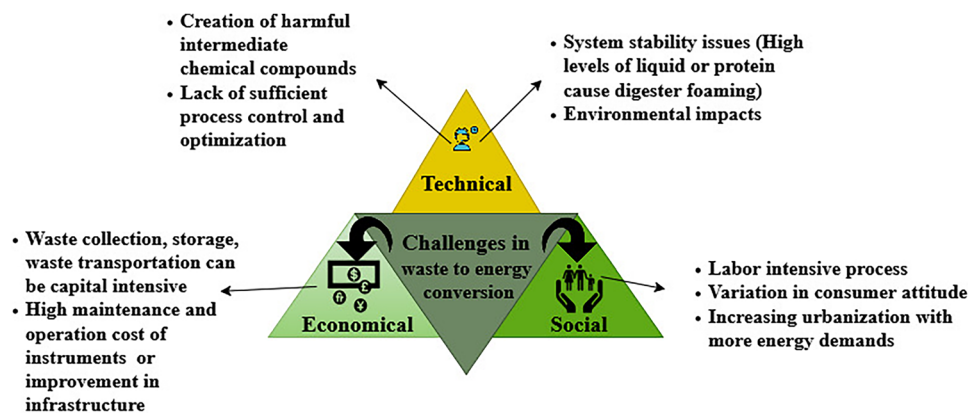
• Creation of harmful intermediate chemical compounds
• Lack of sufficient process control and optimization

• System stability issues (High levels of liquid or protein cause digester foaming)
• Environmental impacts

Technical

Challenges in waste to energy conversion

• Waste collection, storage, waste transportation can be capital intensive
• High maintenance and operation cost of instruments or improvement in infrastructure

Economical

Social

• Labor intensive process
• Variation in consumer attitude
• Increasing urbanization with more energy demands